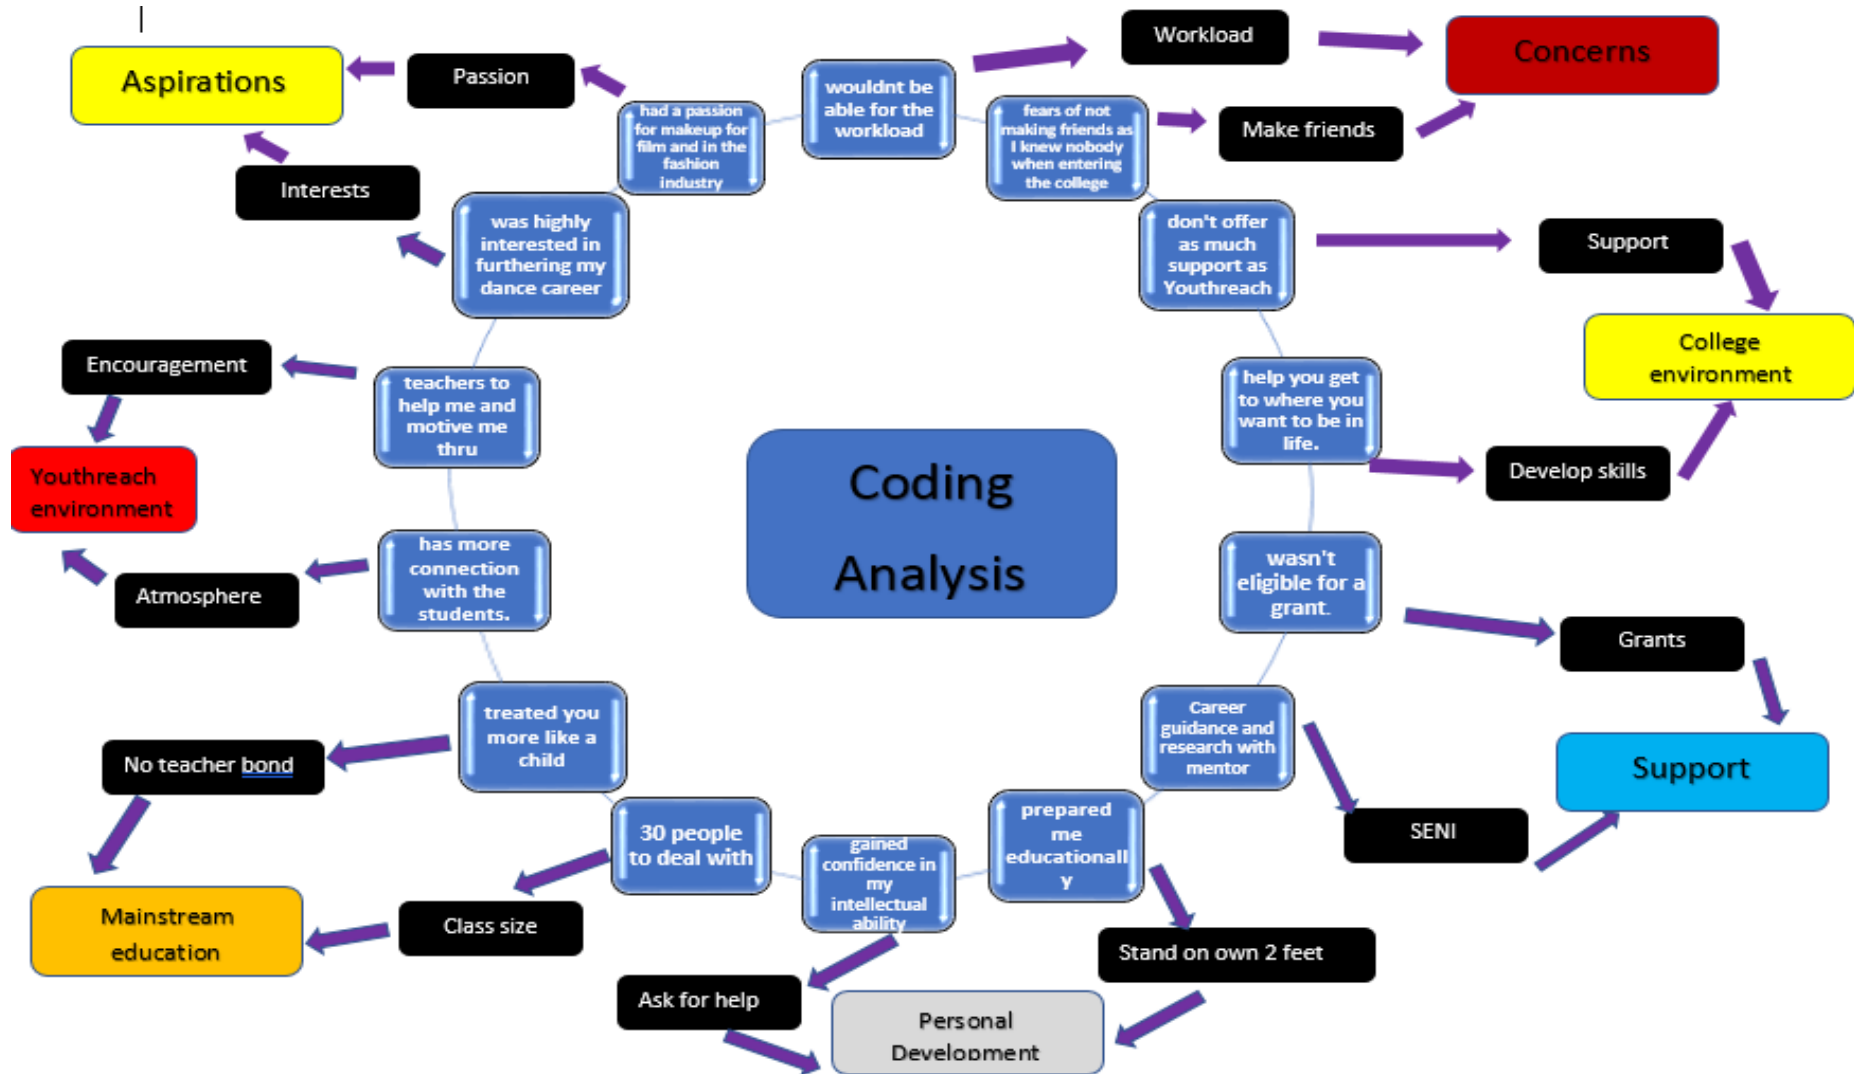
Aspirations

Passion

had a passion for makeup for film and in the fashion industry

wouldnt be able for the workload

Workload

Concerns

fears of not making friends as I knew nobody when entering the college

Make friends

Interests

was highly interested in furthering my dance career

don't offer as much support as Youthreach

Support

College environment

Encouragement

teachers to help me and motive me thru

help you get to where you want to be in life.

Develop skills

Youthreach environment

Coding Analysis

Atmosphere

has more connection with the students.

wasn't eligible for a grant.

Grants

treated you more like a child

No teacher bond

Career guidance and research with mentor

Support

SENI

30 people to deal with

gained confidence in my intellectual ability

prepared me educationall y

Mainstream education

Class size

Stand on own 2 feet

Ask for help

Personal Development